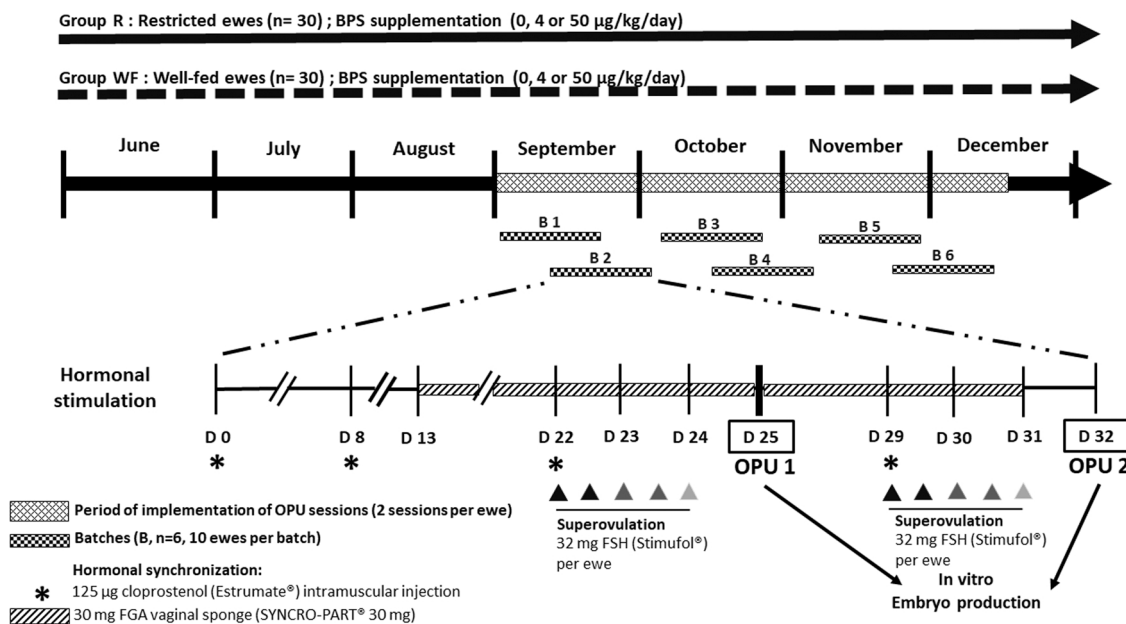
Group R : Restricted ewes (n= 30) ; BPS supplementation (0, 4 or 50 µg/kg/day)

Group WF : Well-fed ewes (n= 30) ; BPS supplementation (0, 4 or 50 µg/kg/day)

June July August September October November December

B 1 B 2 B 3 B 4 B 5 B 6

Hormonal stimulation

D 0 D 8 D 13 D 22 D 23 D 24 D 25 D 29 D 30 D 31 D 32

*

*

*

OPU 1

*

OPU 2

Superovulation
32 mg FSH (Stimufol®) per ewe

Superovulation
32 mg FSH (Stimufol®) per ewe

In vitro
Embryo production

Period of implementation of OPU sessions (2 sessions per ewe)

Batches (B, n=6, 10 ewes per batch)

Hormonal synchronization:

* 125 µg cloprostenol (Estrumate®) intramuscular injection

30 mg FGA vaginal sponge (SYNCRO-PART® 30 mg)